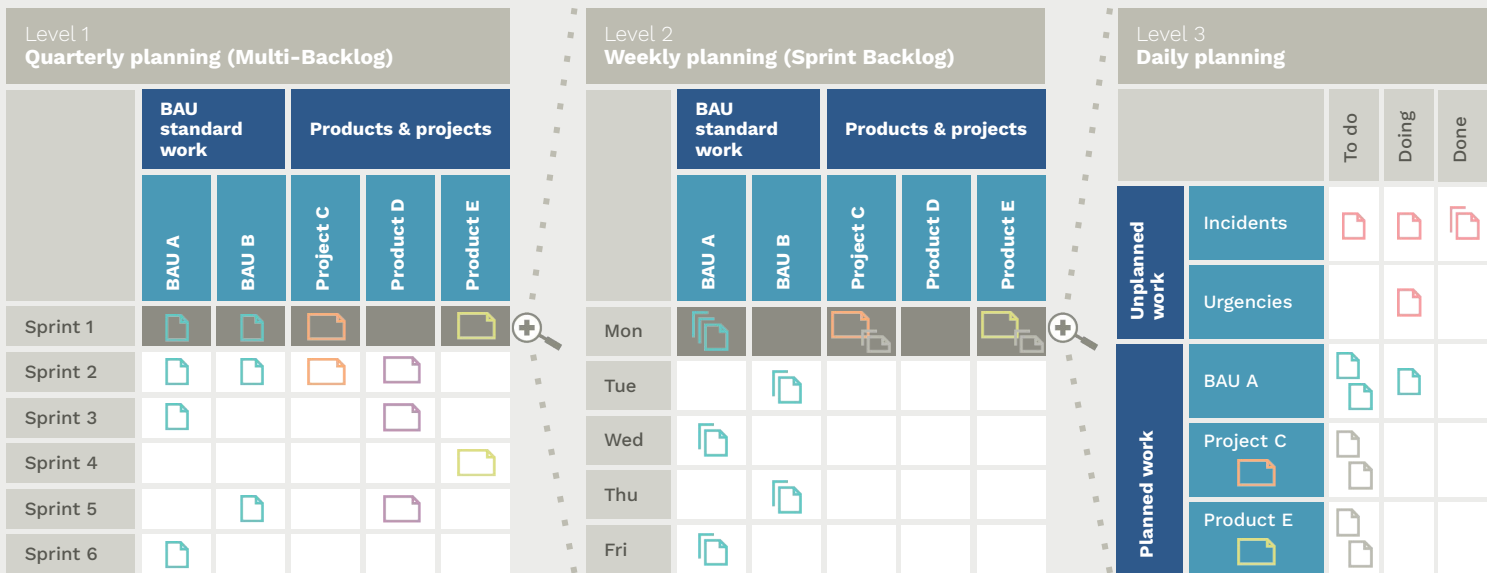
Level 1
Quarterly planning (Multi-Backlog)

| | BAU standard work | | Products & projects | | |
|---|---|---|---|---|---|
| | BAU A | BAU B | Project C | Product D | Product E |
| Sprint 1 | | | | | |
| Sprint 2 | | | | | |
| Sprint 3 | | | | | |
| Sprint 4 | | | | | |
| Sprint 5 | | | | | |
| Sprint 6 | | | | | |

Level 2
Weekly planning (Sprint Backlog)

| | BAU standard work | | Products & projects | | |
|---|---|---|---|---|---|
| | BAU A | BAU B | Project C | Product D | Product E |
| Mon | | | | | |
| Tue | | | | | |
| Wed | | | | | |
| Thu | | | | | |
| Fri | | | | | |

Level 3
Daily planning

| | | To do | Doing | Done |
|---|---|---|---|---|
| Unplanned work | Incidents | | | |
| | Urgencies | | | |
| Planned work | BAU A | | | |
| | Project C | | | |
| | Product E | | | |